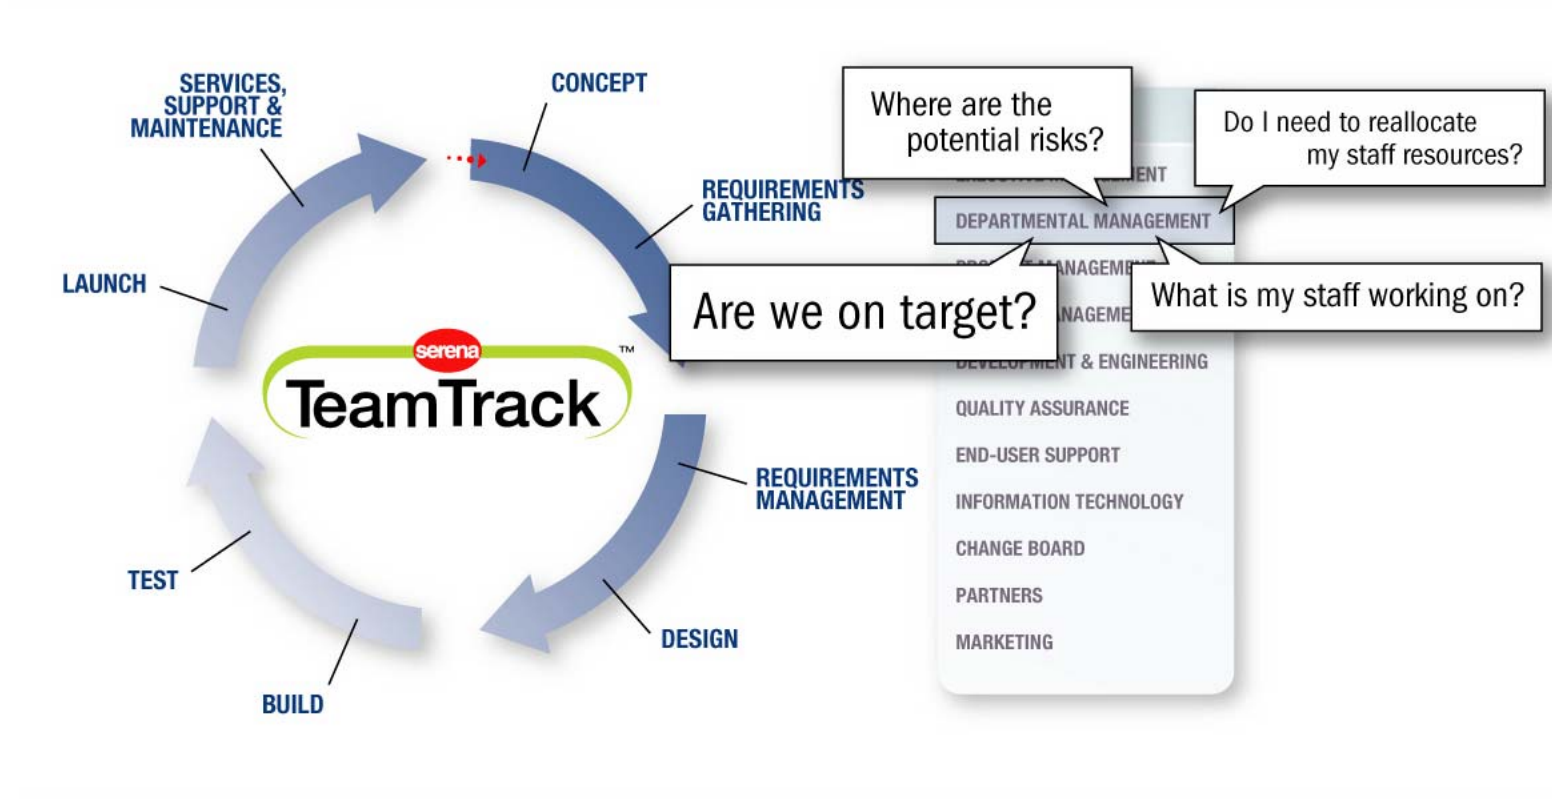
SERVICES, SUPPORT & MAINTENANCE

CONCEPT

REQUIREMENTS GATHERING

LAUNCH

serena

TeamTrack

™

REQUIREMENTS MANAGEMENT

TEST

DESIGN

BUILD

Where are the potential risks?

Do I need to reallocate my staff resources?

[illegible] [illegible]ENT

DEPARTMENTAL MANAGEMENT

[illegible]ANAGEM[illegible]

Are we on target?

What is my staff working on?

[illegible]NAGEME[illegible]

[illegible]NT & ENGINEERING

QUALITY ASSURANCE

END-USER SUPPORT

INFORMATION TECHNOLOGY

CHANGE BOARD

PARTNERS

MARKETING